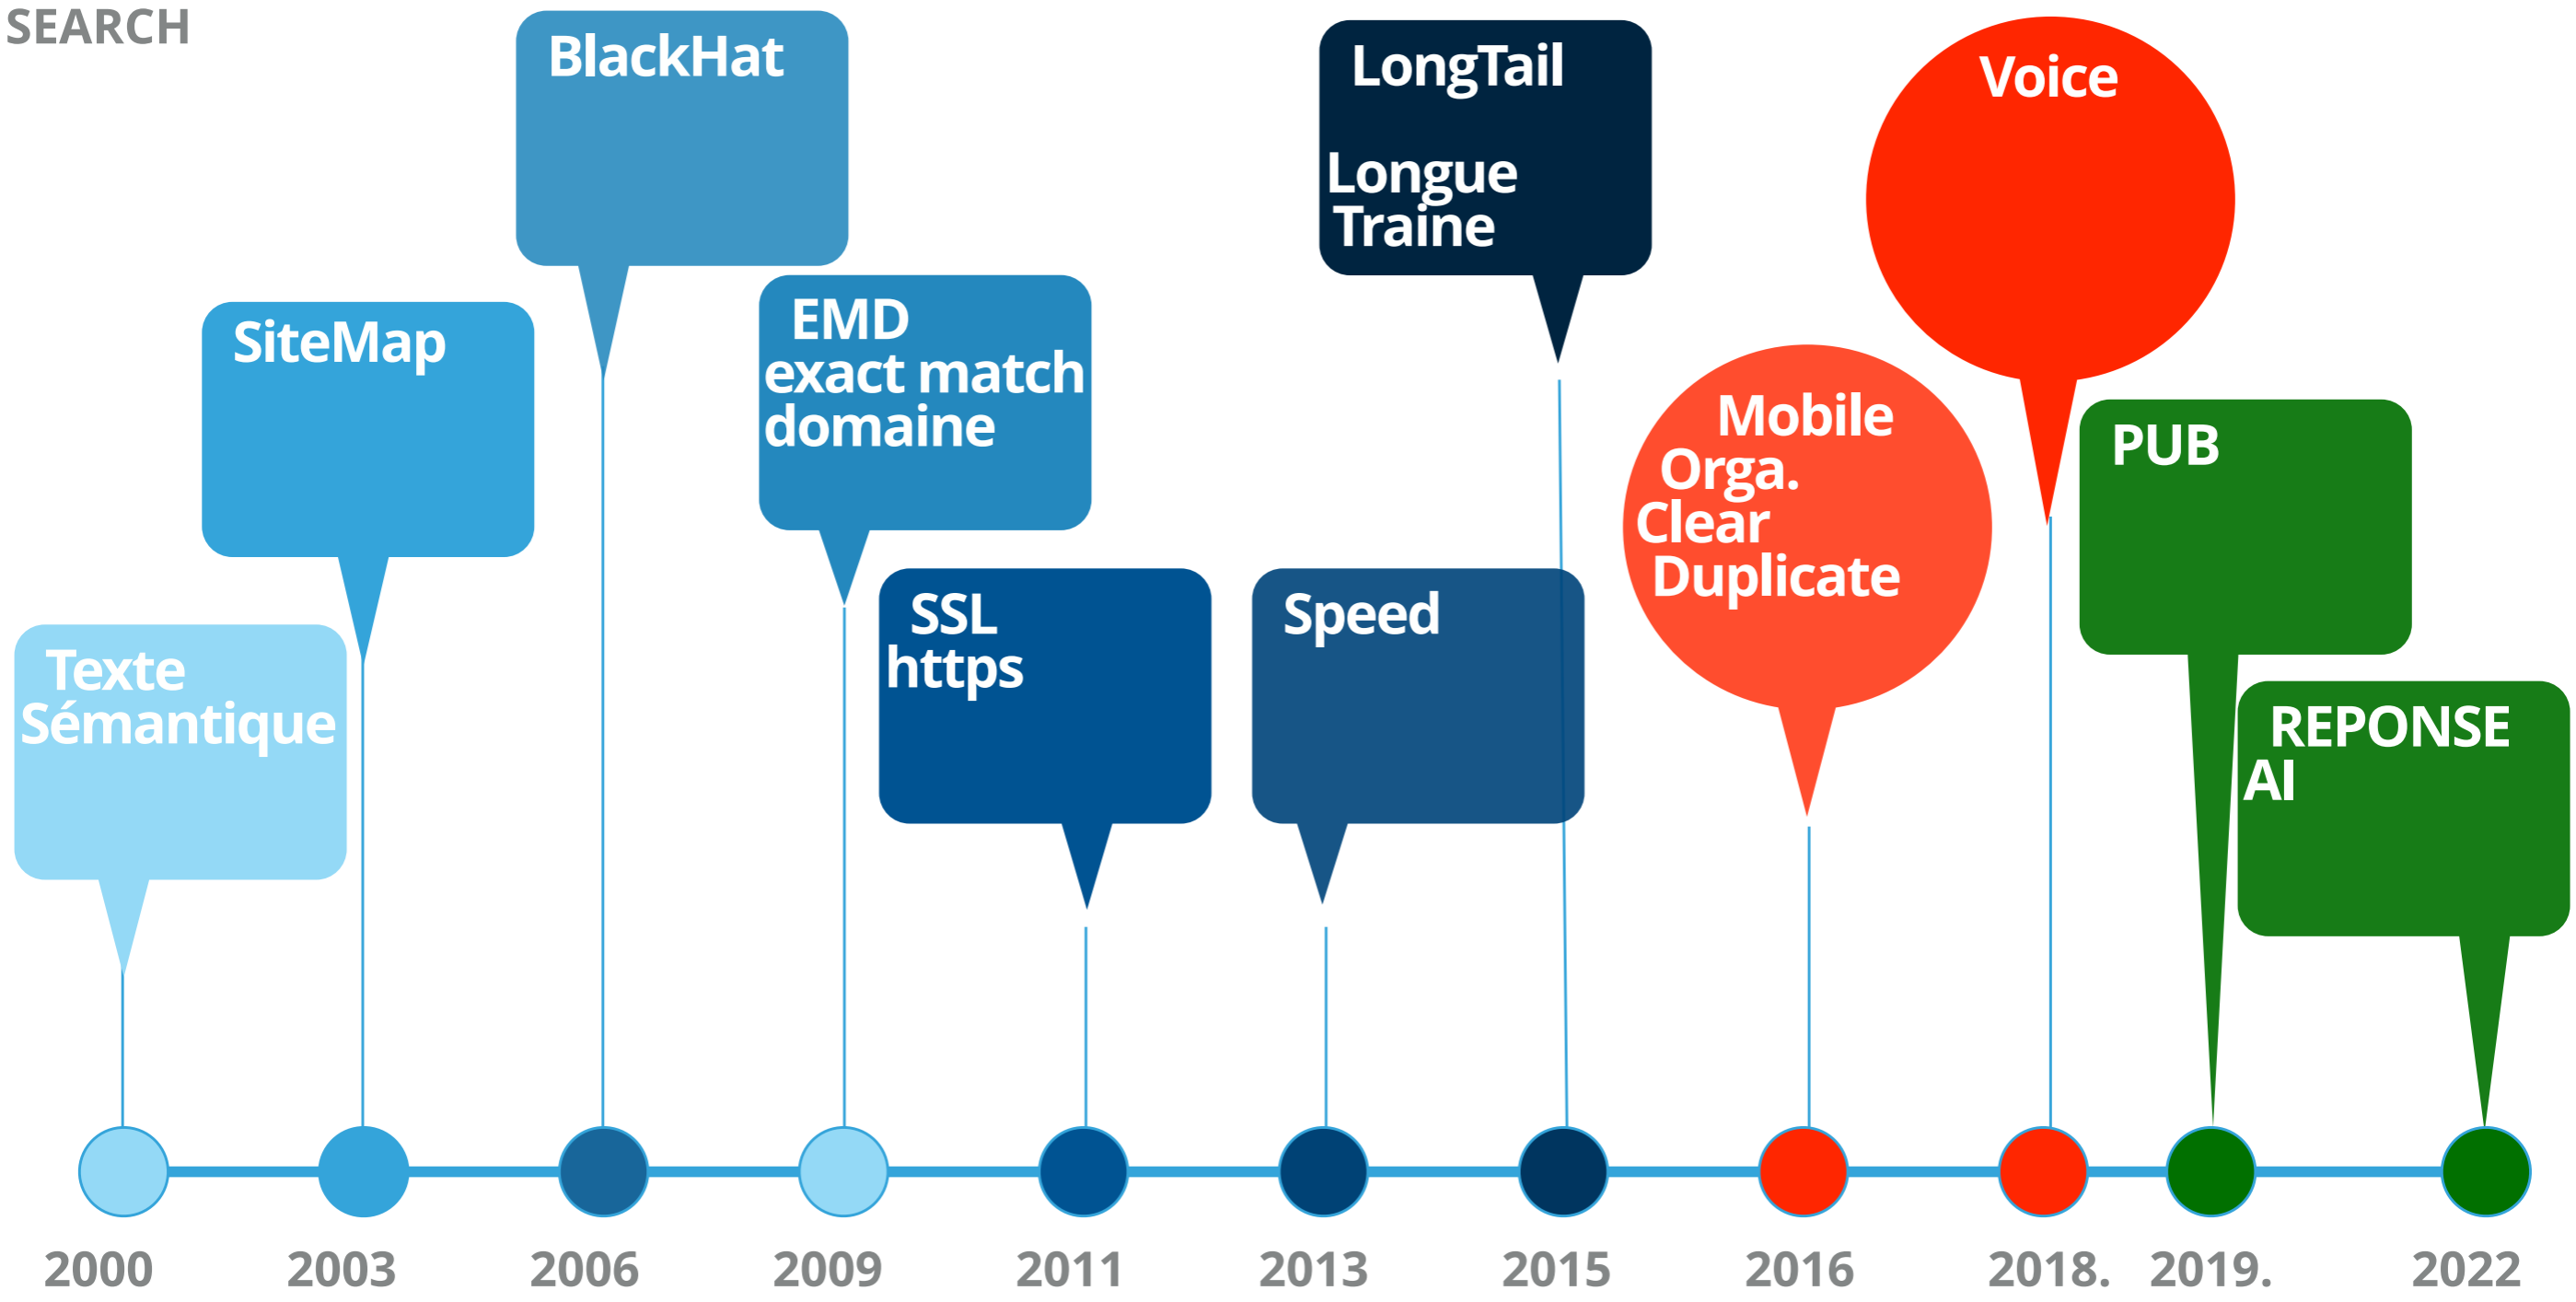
SEARCH

BlackHat

LongTail

Longue Traine

Voice

SiteMap

EMD exact match domaine

Mobile Orga. Clear Duplicate

PUB

Texte Sémantique

SSL https

Speed

REPONSE AI

2000 2003 2006 2009 2011 2013 2015 2016 2018. 2019. 2022